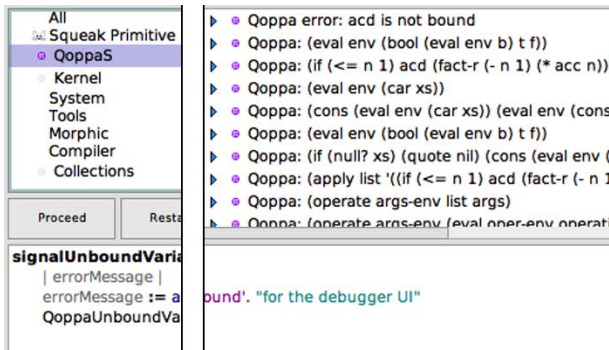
All
Squeak Primitive
QoppaS
Kernel
System
Tools
Morphic
Compiler
Collections

Proceed
Resta

signalUnboundVaria
| errorMessage |
errorMessage := a
QoppaUnboundVa

Qoppa error: acd is not bound
Qoppa: (eval env (bool (eval env b) t f))
Qoppa: (if (<= n 1) acd (fact-r (- n 1) (* acc n))
Qoppa: (eval env (car xs))
Qoppa: (cons (eval env (car xs)) (eval env (cons
Qoppa: (eval env (bool (eval env b) t f))
Qoppa: (if (null? xs) (quote nil) (cons (eval env (
Qoppa: (apply list '((if (<= n 1) acd (fact-r (- n 1
Qoppa: (operate args-env list args)
Qoppa: (operate args-env (eval oper-env operati

bound'. "for the debugger UI"